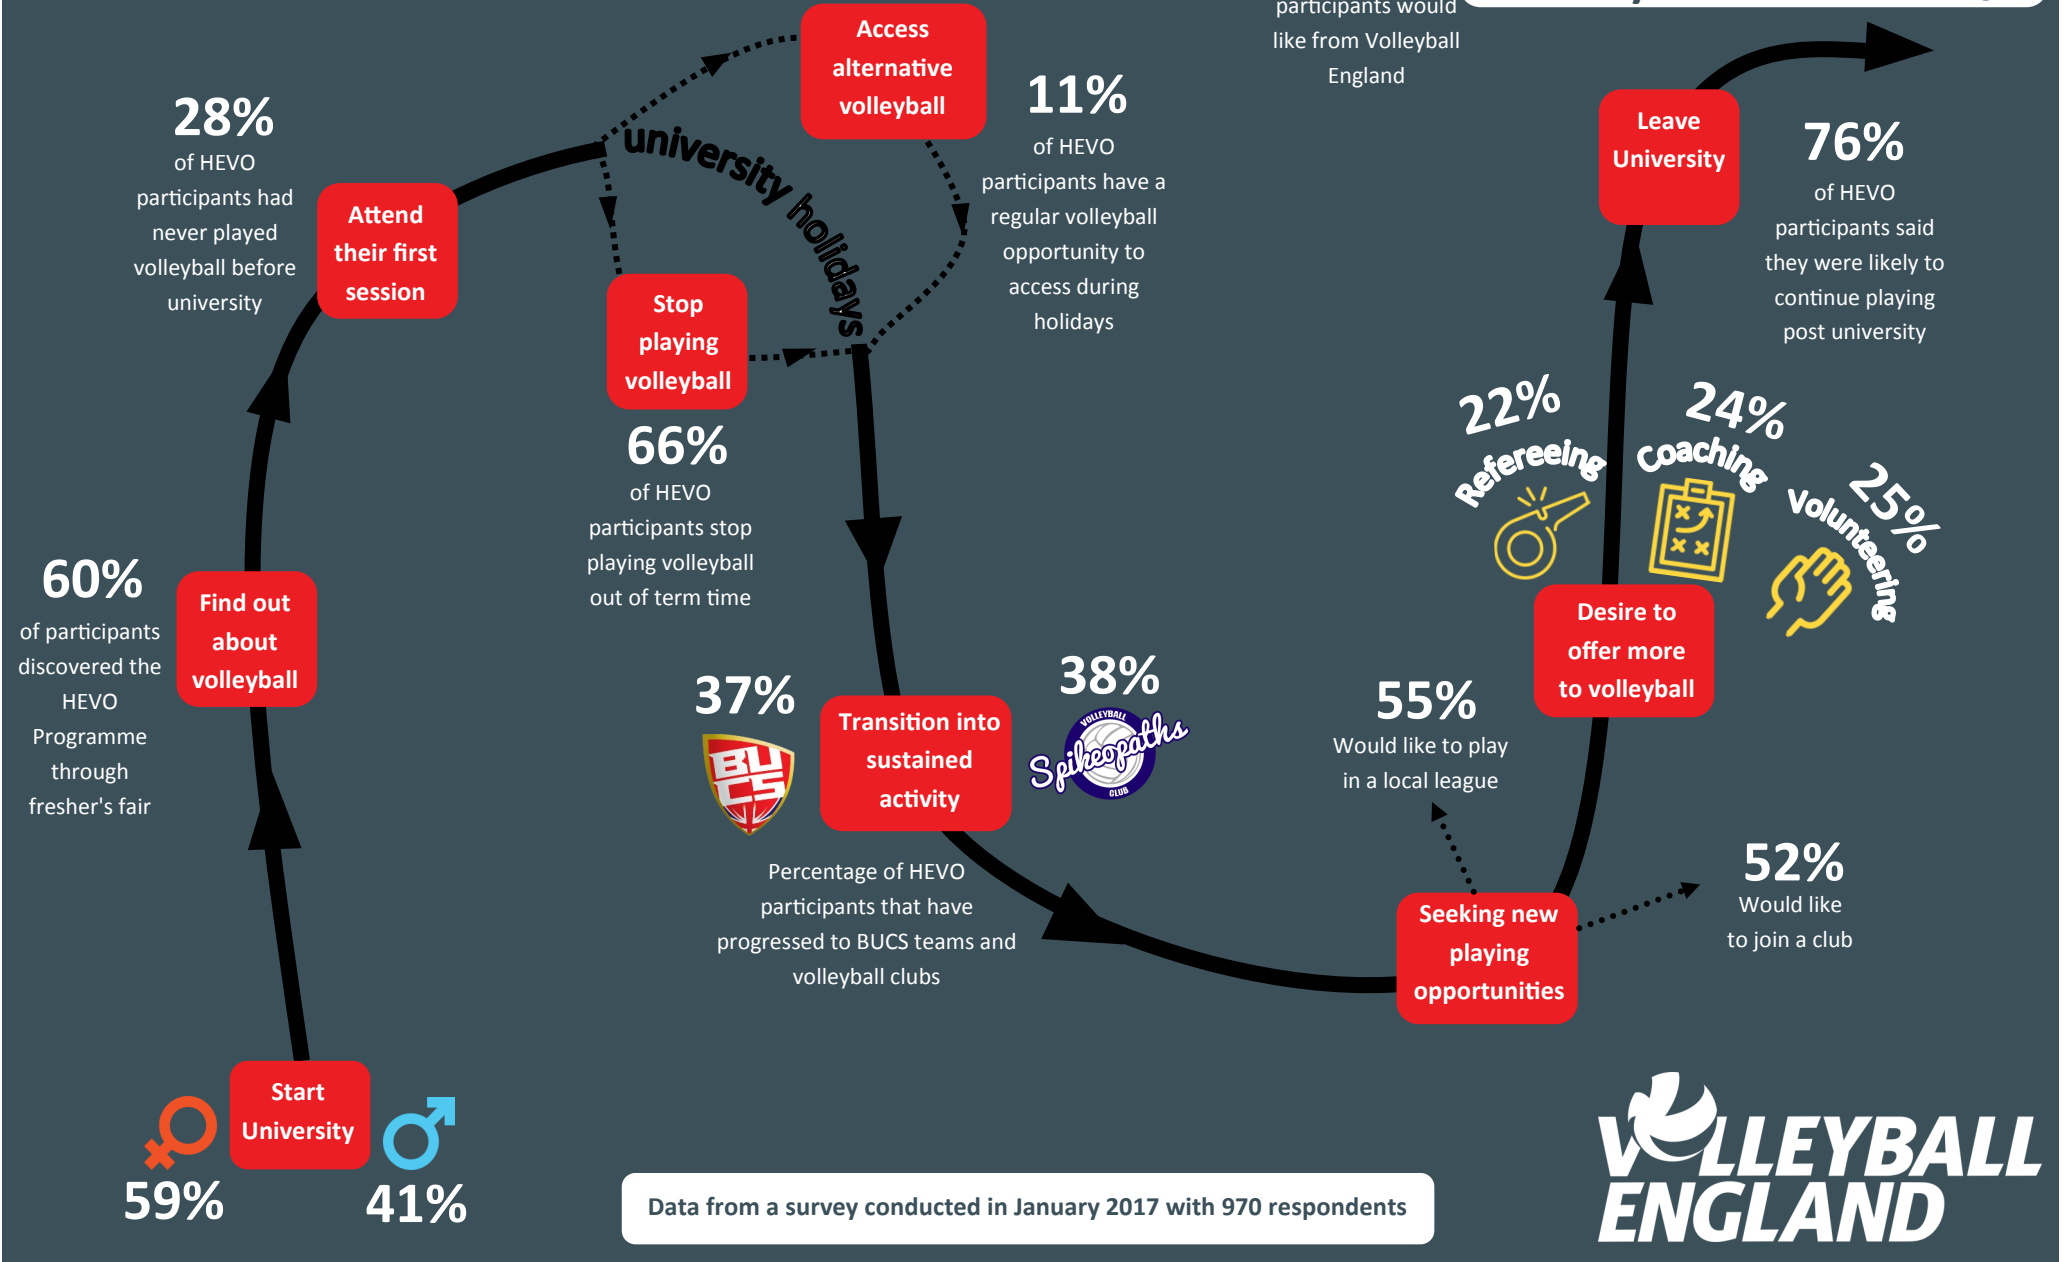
participants would like from Volleyball England

Access alternative volleyball

11%
of HEVO participants have a regular volleyball opportunity to access during holidays

28%
of HEVO participants had never played volleyball before university

Attend their first session

university holidays

Stop playing volleyball

66%
of HEVO participants stop playing volleyball out of term time

Leave University

76%
of HEVO participants said they were likely to continue playing post university

22% Refereeing

24% Coaching

25% Volunteering

60%
of participants discovered the HEVO Programme through fresher's fair

Find out about volleyball

37%

BU CS

Transition into sustained activity

38%

VOLLEYBALL Spikeopaths CLUB

Desire to offer more to volleyball

55%
Would like to play in a local league

Percentage of HEVO participants that have progressed to BUCS teams and volleyball clubs

52%
Would like to join a club

Seeking new playing opportunities

Start University

59%

41%

Data from a survey conducted in January 2017 with 970 respondents

VOLLEYBALL ENGLAND